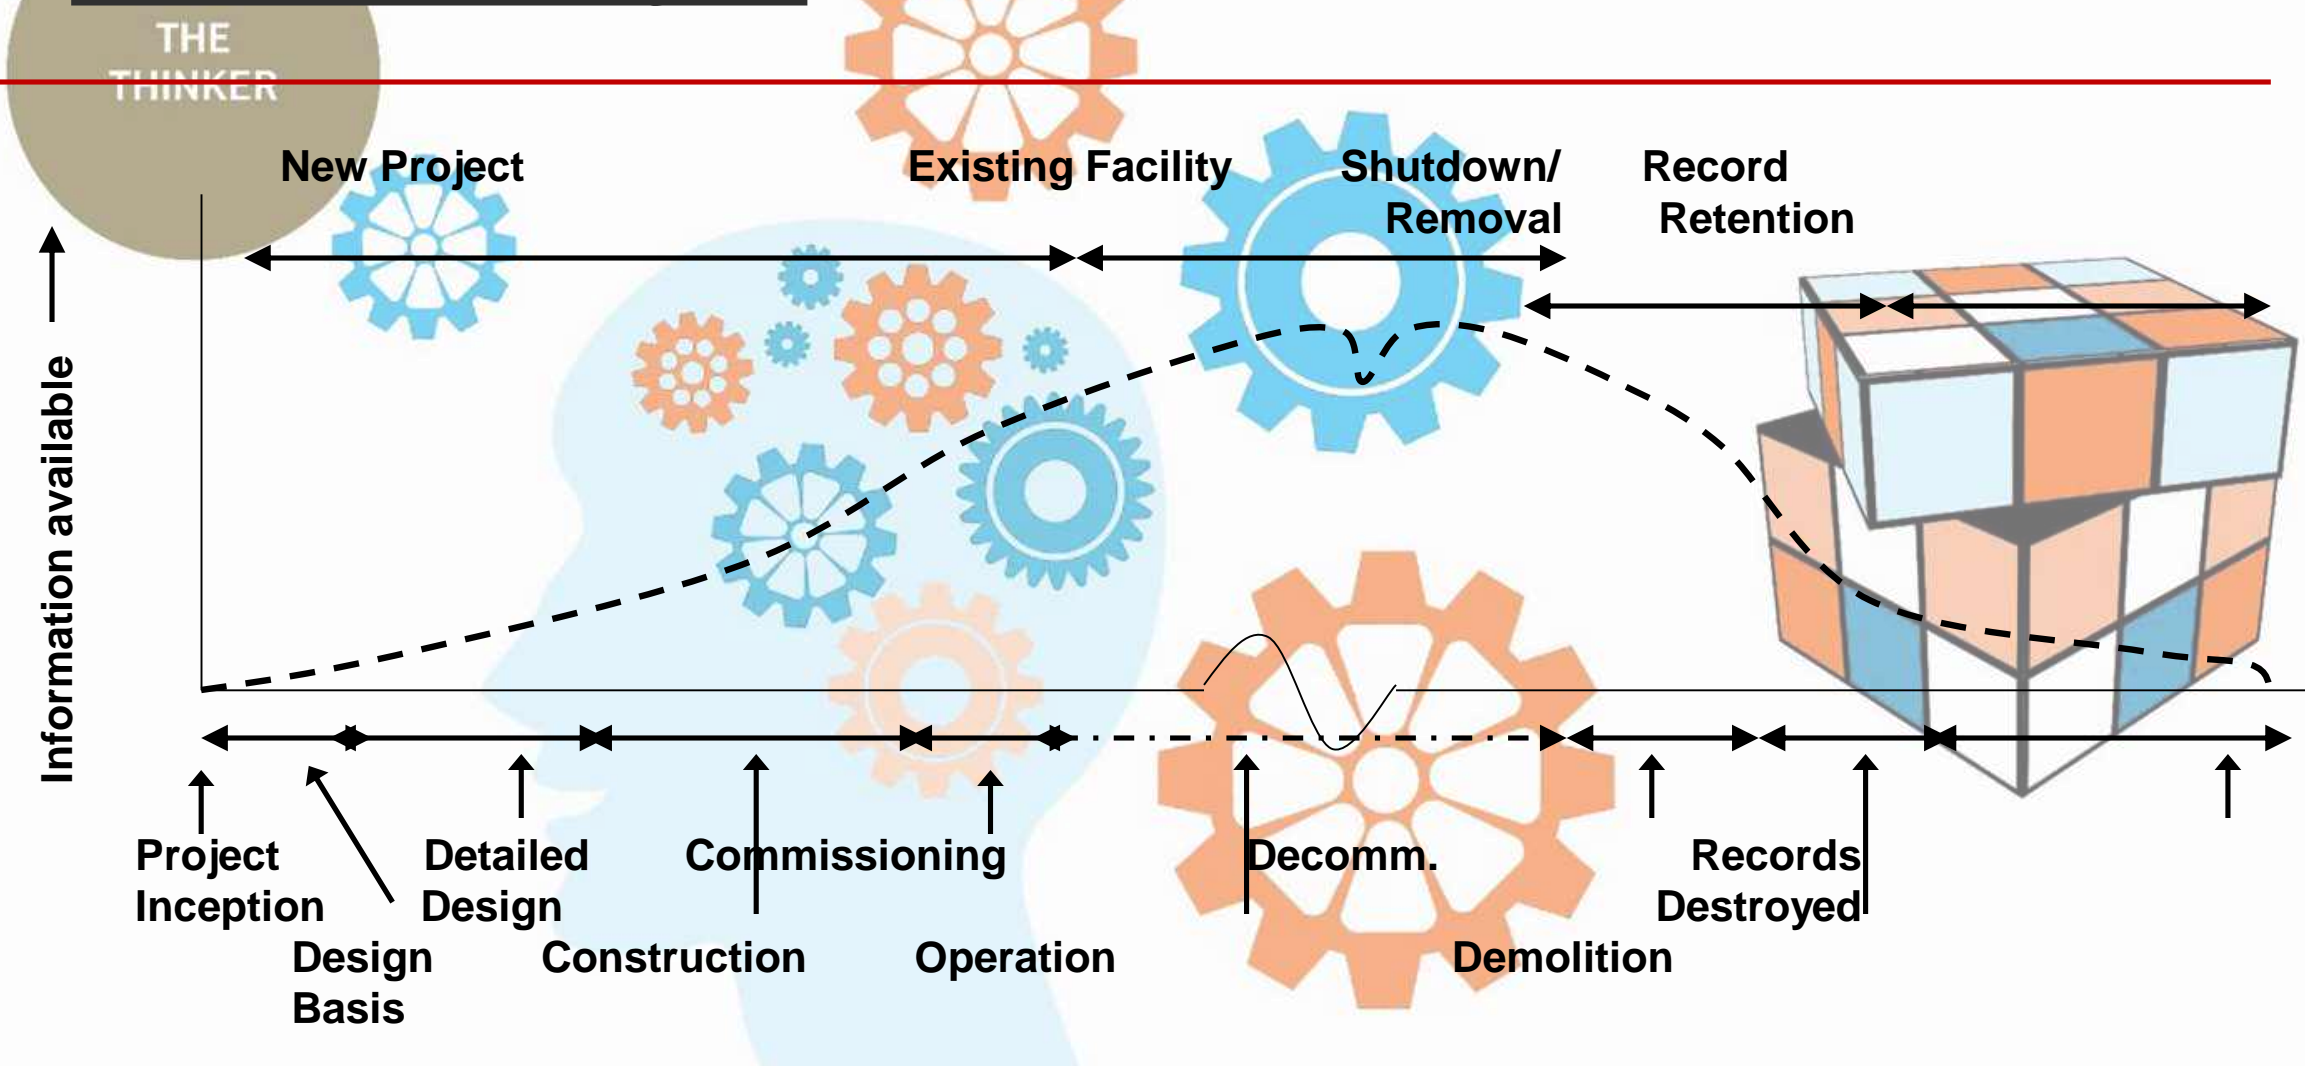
THE THINKER

New Project

Existing Facility

Shutdown/ Removal

Record Retention

Information available

Project Inception

Design Basis

Detailed Design

Construction

Commissioning

Operation

Decomm.

Demolition

Records Destroyed